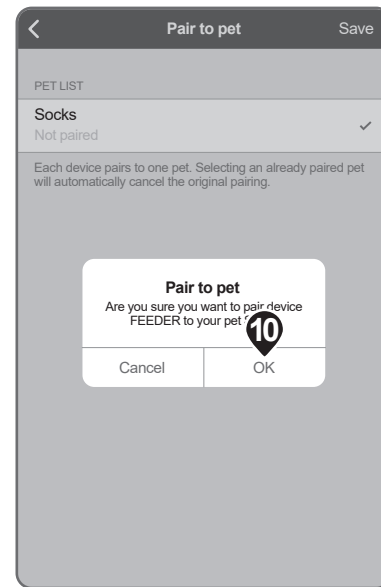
Pair to pet
Save

PET LIST

Socks
Not paired

Each device pairs to one pet. Selecting an already paired pet will automatically cancel the original pairing.

Pair to pet
Are you sure you want to pair device FEEDER to your pet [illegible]

10

Cancel
OK